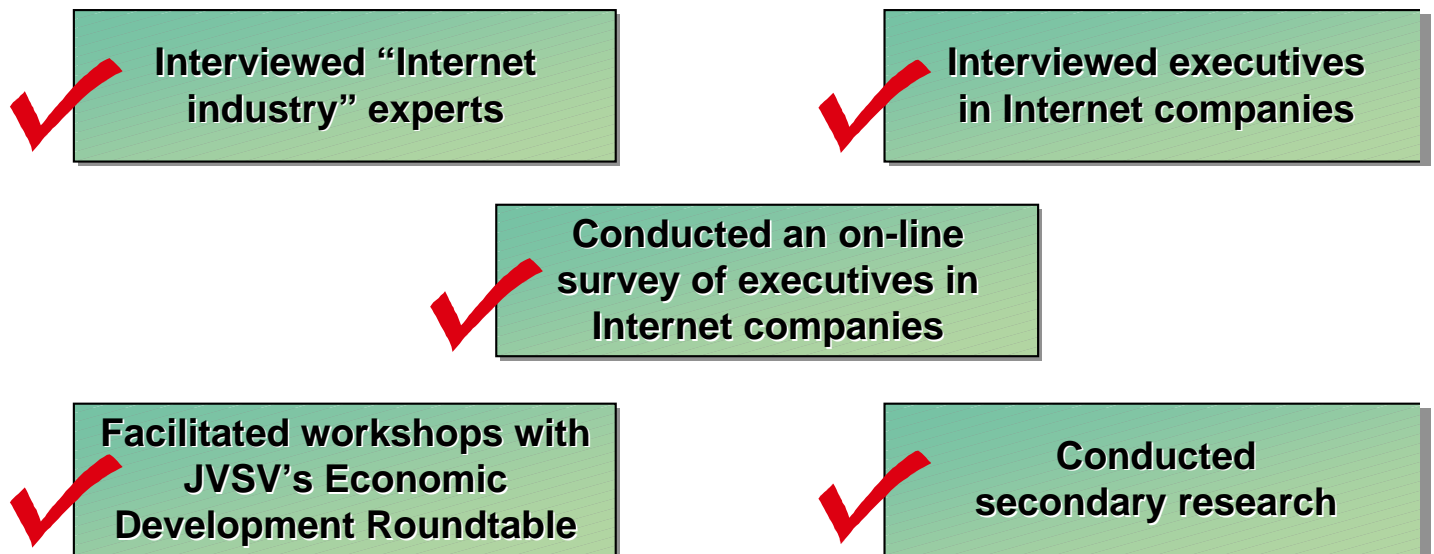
Interviewed “Internet industry” experts

Interviewed executives in Internet companies

Conducted an on-line survey of executives in Internet companies

Facilitated workshops with JVSV’s Economic Development Roundtable

Conducted secondary research